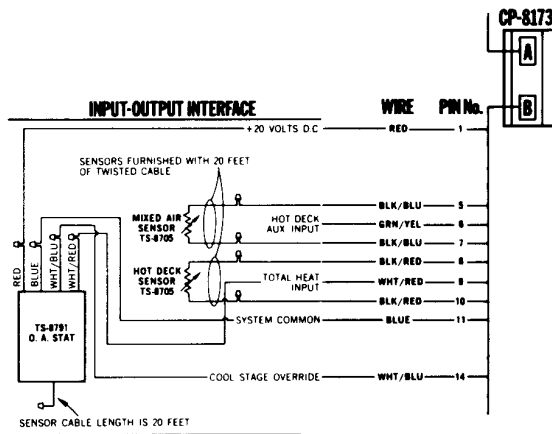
CP-8173

A

B

INPUT-OUTPUT INTERFACE

WIRE

PIN No.

+20 VOLTS D.C

RED

1

SENSORS FURNISHED WITH 20 FEET OF TWISTED CABLE

MIXED AIR SENSOR TS-8705

HOT DECK AUX INPUT

BLK/BLU

5

GRN/YEL

6

BLK/BLU

7

HOT DECK SENSOR TS-8705

TOTAL HEAT INPUT

BLK/RED

8

WHT/RED

9

BLK/RED

10

RED

BLUE

WHT/BLU

WHT/RED

TS-8791 O. A. STAT

SYSTEM COMMON

BLUE

11

COOL STAGE OVERRIDE

WHT/BLU

14

SENSOR CABLE LENGTH IS 20 FEET